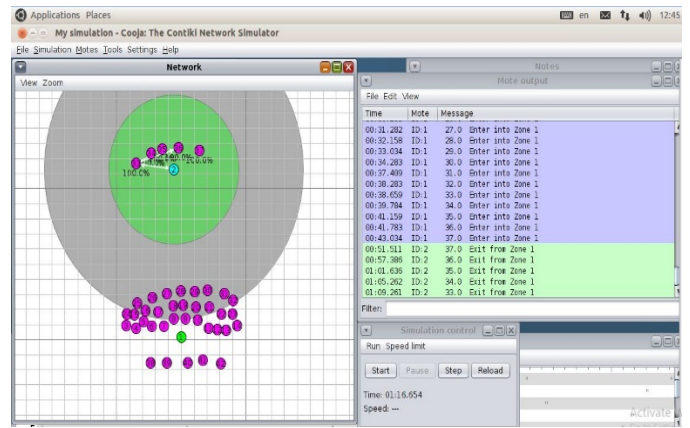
Applications Places

en 12:45

My simulation - Cooja: The Contiki Network Simulator

File Simulation Motes Tools Settings Help

Network

View Zoom

100.0% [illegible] 100.0%

Notes

Mote output

File Edit View

| Time | Mote | Message |
|---|---|---|
| 00:31.282 | ID:1 | 27.0 Enter into Zone 1 |
| 00:32.158 | ID:1 | 28.0 Enter into Zone 1 |
| 00:33.034 | ID:1 | 29.0 Enter into Zone 1 |
| 00:34.283 | ID:1 | 30.0 Enter into Zone 1 |
| 00:37.409 | ID:1 | 31.0 Enter into Zone 1 |
| 00:38.283 | ID:1 | 32.0 Enter into Zone 1 |
| 00:38.659 | ID:1 | 33.0 Enter into Zone 1 |
| 00:39.784 | ID:1 | 34.0 Enter into Zone 1 |
| 00:41.159 | ID:1 | 35.0 Enter into Zone 1 |
| 00:41.783 | ID:1 | 36.0 Enter into Zone 1 |
| 00:43.034 | ID:1 | 37.0 Enter into Zone 1 |
| 00:51.511 | ID:2 | 37.0 Exit from Zone 1 |
| 00:57.386 | ID:2 | 36.0 Exit from Zone 1 |
| 01:01.636 | ID:2 | 35.0 Exit from Zone 1 |
| 01:05.262 | ID:2 | 34.0 Exit from Zone 1 |
| 01:09.261 | ID:2 | 33.0 Exit from Zone 1 |

Filter:

Simulation control

Run Speed limit

Start Pause Step Reload

Time: 01:16.654

Speed: ---

Activate